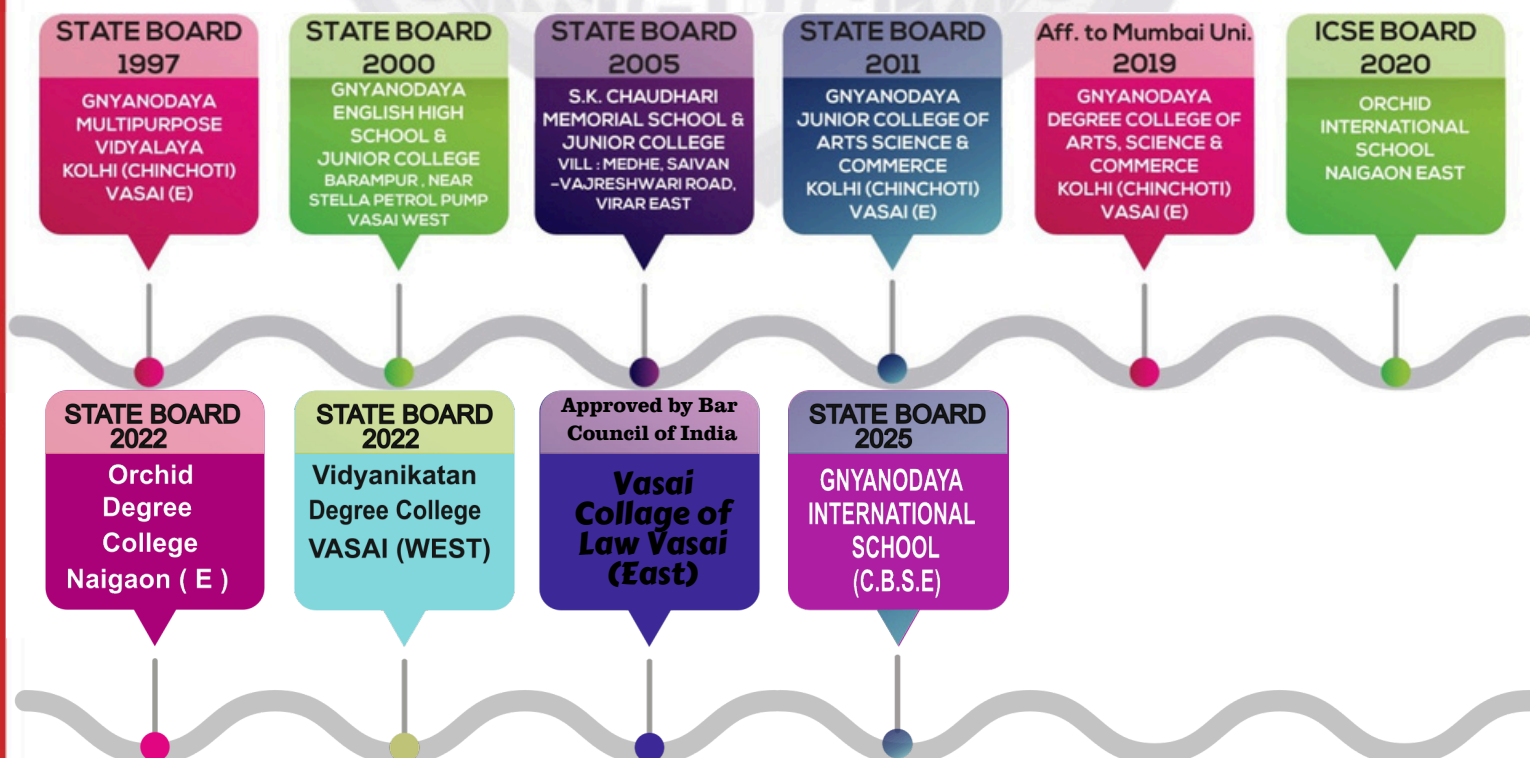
STATE BOARD 1997
GNYANODAYA MULTIPURPOSE VIDYALAYA KOLHI (CHINCHOTI) VASAI (E)

STATE BOARD 2000
GNYANODAYA ENGLISH HIGH SCHOOL & JUNIOR COLLEGE BARAMPUR , NEAR STELLA PETROL PUMP VASAI WEST

STATE BOARD 2005
S.K. CHAUDHARI MEMORIAL SCHOOL & JUNIOR COLLEGE VILL : MEDHE, SAIVAN –VAJRESHWARI ROAD, VIRAR EAST

STATE BOARD 2011
GNYANODAYA JUNIOR COLLEGE OF ARTS SCIENCE & COMMERCE KOLHI (CHINCHOTI) VASAI (E)

Aff. to Mumbai Uni. 2019
GNYANODAYA DEGREE COLLEGE OF ARTS, SCIENCE & COMMERCE KOLHI (CHINCHOTI) VASAI (E)

ICSE BOARD 2020
ORCHID INTERNATIONAL SCHOOL NAIGAON EAST

STATE BOARD 2022
Orchid Degree College Naigaon ( E )

STATE BOARD 2022
Vidyanikatan Degree College VASAI (WEST)

Approved by Bar Council of India
Vasai Collage of Law Vasai (East)

STATE BOARD 2025
GNYANODAYA INTERNATIONAL SCHOOL (C.B.S.E)